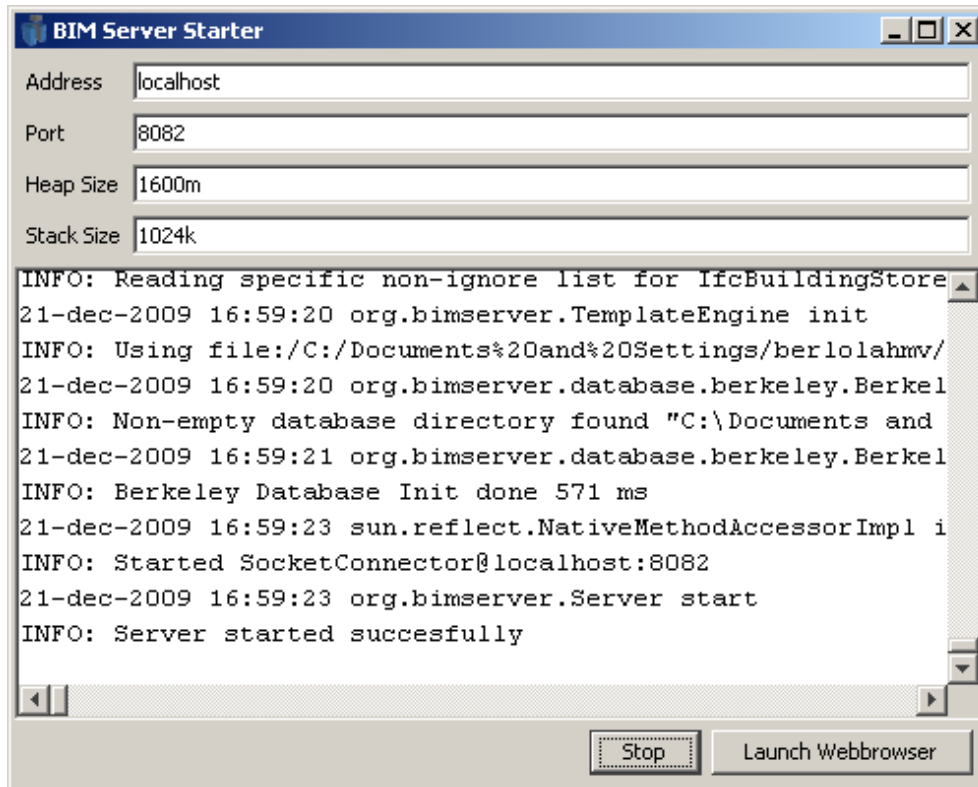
BIM Server Starter

Address localhost

Port 8082

Heap Size 1600m

Stack Size 1024k

INFO: Reading specific non-ignore list for IfcBuildingStore
21-dec-2009 16:59:20 org.bimserver.TemplateEngine init
INFO: Using file:/C:/Documents%20and%20Settings/berlolahmv/
21-dec-2009 16:59:20 org.bimserver.database.berkeley.Berkel
INFO: Non-empty database directory found "C:\Documents and
21-dec-2009 16:59:21 org.bimserver.database.berkeley.Berkel
INFO: Berkeley Database Init done 571 ms
21-dec-2009 16:59:23 sun.reflect.NativeMethodAccessorImpl i
INFO: Started SocketConnector@localhost:8082
21-dec-2009 16:59:23 org.bimserver.Server start
INFO: Server started succesfully

Stop Launch Webbrowser